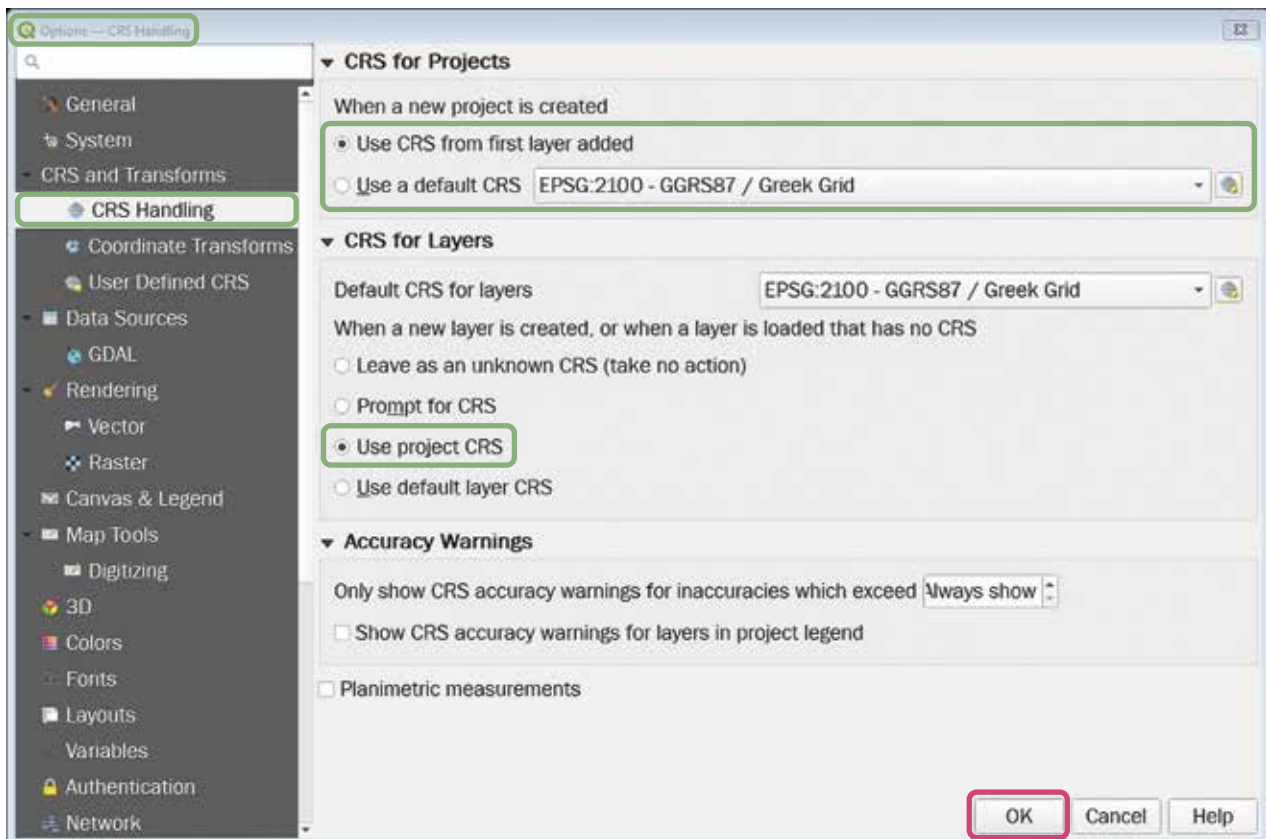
Options — CRS Handling

General
System
CRS and Transforms
CRS Handling
Coordinate Transforms
User Defined CRS
Data Sources
GDAL
Rendering
Vector
Raster
Canvas & Legend
Map Tools
Digitizing
3D
Colors
Fonts
Layouts
Variables
Authentication
Network

CRS for Projects
When a new project is created
Use CRS from first layer added
Use a default CRS EPSG:2100 - GGRS87 / Greek Grid

CRS for Layers
Default CRS for layers EPSG:2100 - GGRS87 / Greek Grid
When a new layer is created, or when a layer is loaded that has no CRS
Leave as an unknown CRS (take no action)
Prompt for CRS
Use project CRS
Use default layer CRS

Accuracy Warnings
Only show CRS accuracy warnings for inaccuracies which exceed Always show
Show CRS accuracy warnings for layers in project legend

Planimetric measurements

OK Cancel Help